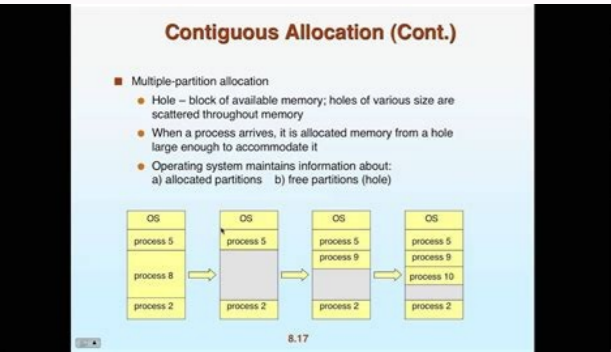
Contiguous Allocation (Cont.)

Multiple-partition allocation

Hole – block of available memory; holes of various size are scattered throughout memory

When a process arrives, it is allocated memory from a hole large enough to accommodate it

Operating system maintains information about:
a) allocated partitions b) free partitions (hole)

OS
process 5
process 8
process 2

OS
process 5
process 2

OS
process 5
process 9
process 2

OS
process 5
process 9
process 10
process 2

8.17